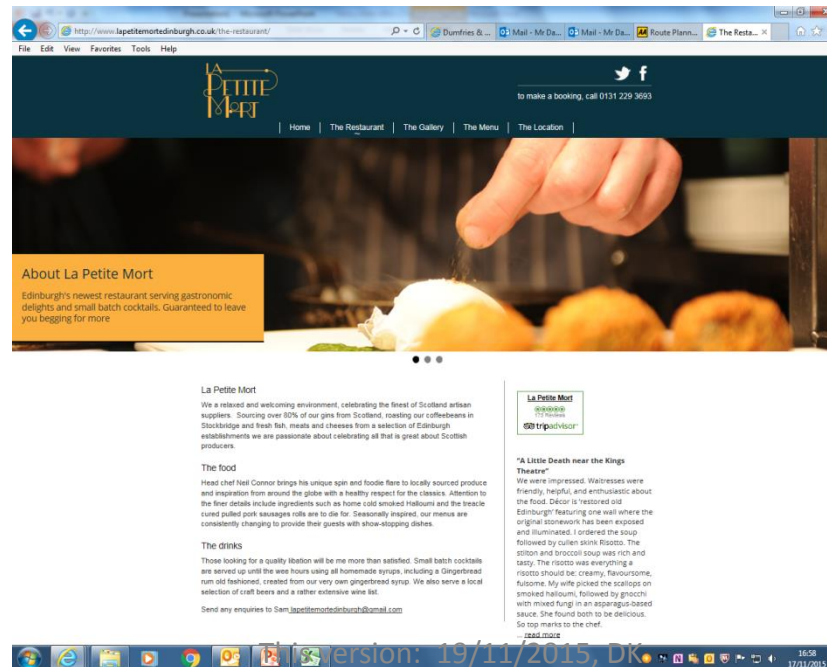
http://www.lapetitemortedinburgh.co.uk/the-restaurant/

Dumfries & ... | Mail - Mr Da... | Mail - Mr Da... | Route Plann... | The Resta...

File Edit View Favorites Tools Help

LA PETITE MORT

to make a booking, call 0131 229 3693

Home | The Restaurant | The Gallery | The Menu | The Location

About La Petite Mort

Edinburgh's newest restaurant serving gastronomic delights and small batch cocktails. Guaranteed to leave you begging for more

La Petite Mort

We a relaxed and welcoming environment, celebrating the finest of Scotland artisan suppliers. Sourcing over 80% of our gins from Scotland, roasting our coffeebeans in Stockbridge and fresh fish, meats and cheeses from a selection of Edinburgh establishments we are passionate about celebrating all that is great about Scottish producers.

The food

Head chef Neil Connor brings his unique spin and foodie flare to locally sourced produce and inspiration from around the globe with a healthy respect for the classics. Attention to the finer details include ingredients such as home cold smoked Halloumi and the treacle cured pulled pork sausages rolls are to die for. Seasonally inspired, our menus are consistently changing to provide their guests with show-stopping dishes.

The drinks

Those looking for a quality libation will be me more than satisfied. Small batch cocktails are served up until the wee hours using all homemade syrups, including a Gingerbread rum old fashioned, created from our very own gingerbread syrup. We also serve a local selection of craft beers and a rather extensive wine list.

Send any enquiries to Sam lapetitemortedinburgh@gmail.com

La Petite Mort
172 Reviews
tripadvisor

"A Little Death near the Kings Theatre"

We were impressed. Waitresses were friendly, helpful, and enthusiastic about the food. Décor is 'restored old Edinburgh' featuring one wall where the original stonework has been exposed and illuminated. I ordered the soup followed by cullen skink Risotto. The stilton and broccoli soup was rich and tasty. The risotto was everything a risotto should be: creamy, flavoursome, fulsome. My wife picked the scallops on smoked halloumi, followed by gnocchi with mixed fungi in an asparagus-based sauce. She found both to be delicious. So top marks to the chef.
... read more

This version: 19/11/2015, DK

16:58
17/11/2015